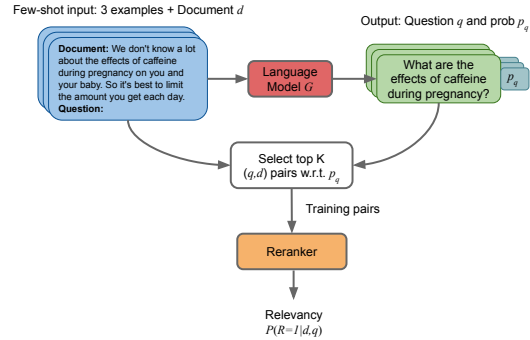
Few-shot input: 3 examples + Document $d$

**Document:** We don't know a lot about the effects of caffeine during pregnancy on you and your baby. So it's best to limit the amount you get each day.
**Question:**

Language Model $G$

Output: Question $q$ and prob $p_q$

What are the effects of caffeine during pregnancy?

$p_q$

Select top K $(q,d)$ pairs w.r.t. $p_q$

Training pairs

Reranker

Relevancy
$P(R=1|d,q)$